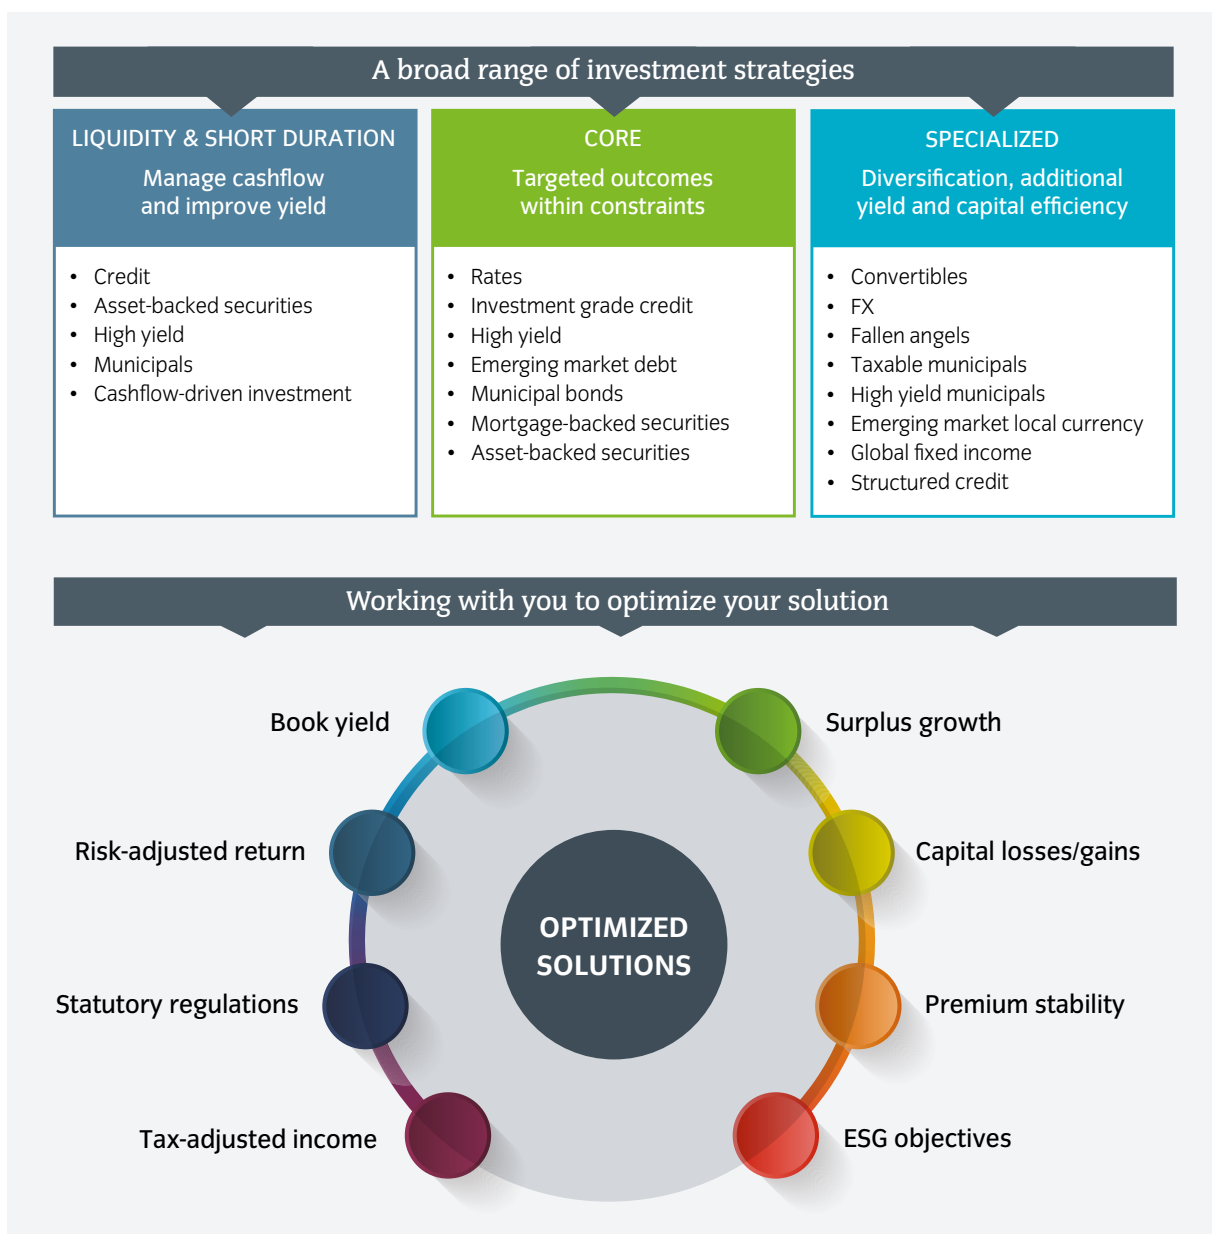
A broad range of investment strategies

LIQUIDITY & SHORT DURATION

Manage cashflow and improve yield

- Credit
- Asset-backed securities
- High yield
- Municipals
- Cashflow-driven investment

CORE

Targeted outcomes within constraints

- Rates
- Investment grade credit
- High yield
- Emerging market debt
- Municipal bonds
- Mortgage-backed securities
- Asset-backed securities

SPECIALIZED

Diversification, additional yield and capital efficiency

- Convertibles
- FX
- Fallen angels
- Taxable municipals
- High yield municipals
- Emerging market local currency
- Global fixed income
- Structured credit

Working with you to optimize your solution

Book yield

Surplus growth

Risk-adjusted return

Capital losses/gains

OPTIMIZED SOLUTIONS

Statutory regulations

Premium stability

Tax-adjusted income

ESG objectives